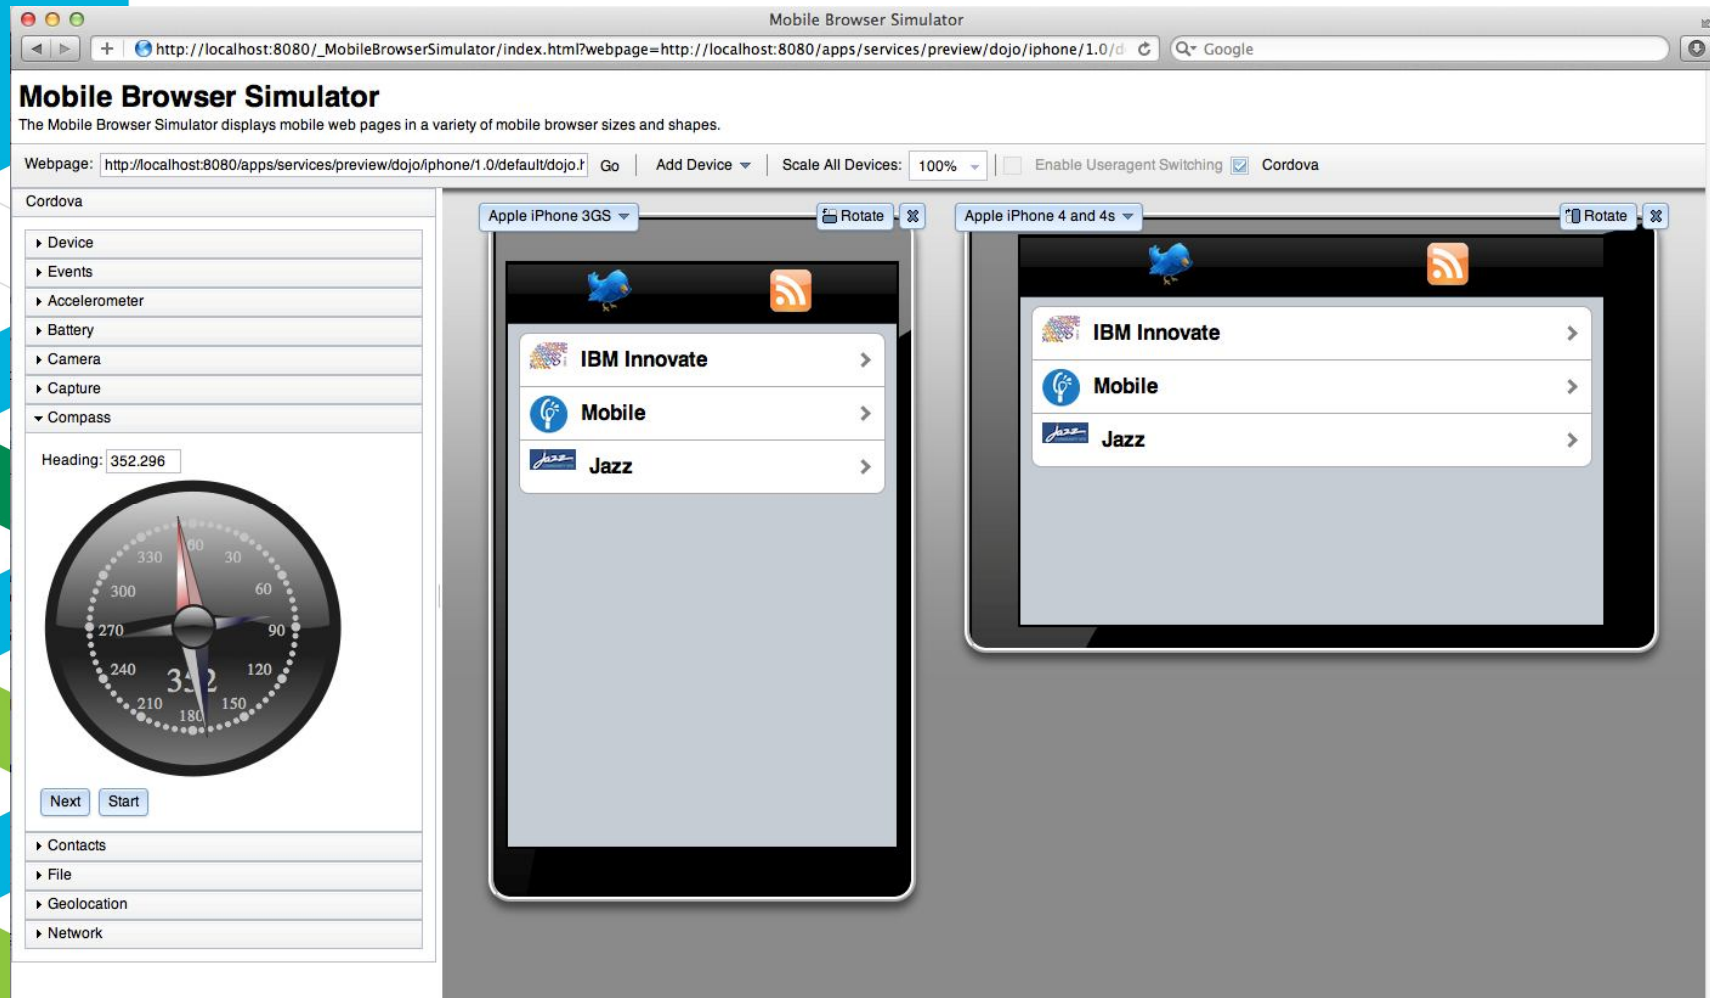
Mobile Browser Simulator

http://localhost:8080/_MobileBrowserSimulator/index.html?webpage=http://localhost:8080/apps/services/preview/dojo/iphone/1.0/d

Google

Mobile Browser Simulator

The Mobile Browser Simulator displays mobile web pages in a variety of mobile browser sizes and shapes.

Webpage: http://localhost:8080/apps/services/preview/dojo/iphone/1.0/default/dojo.h Go Add Device Scale All Devices: 100% Enable Useragent Switching Cordova

Cordova

Device
Events
Accelerometer
Battery
Camera
Capture
Compass

Heading: 352.296

330 30 300 60 270 90 240 120 210 150 180

352

Next Start

Contacts
File
Geolocation
Network

Apple iPhone 3GS Rotate

IBM Innovate
Mobile
Jazz

Apple iPhone 4 and 4s Rotate

IBM Innovate
Mobile
Jazz